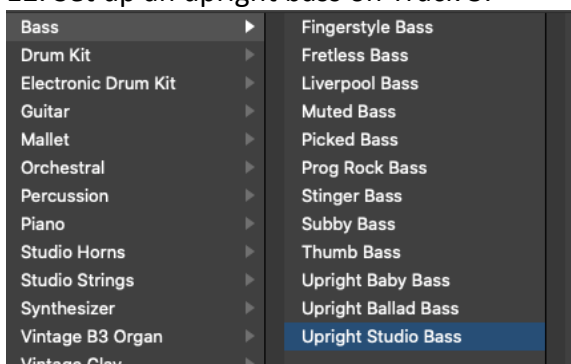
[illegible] Set up an upright bass on Track 5.

Bass
Drum Kit
Electronic Drum Kit
Guitar
Mallet
Orchestral
Percussion
Piano
Studio Horns
Studio Strings
Synthesizer
Vintage B3 Organ
Vintage Clav

Fingerstyle Bass
Fretless Bass
Liverpool Bass
Muted Bass
Picked Bass
Prog Rock Bass
Stinger Bass
Subby Bass
Thumb Bass
Upright Baby Bass
Upright Ballad Bass
Upright Studio Bass